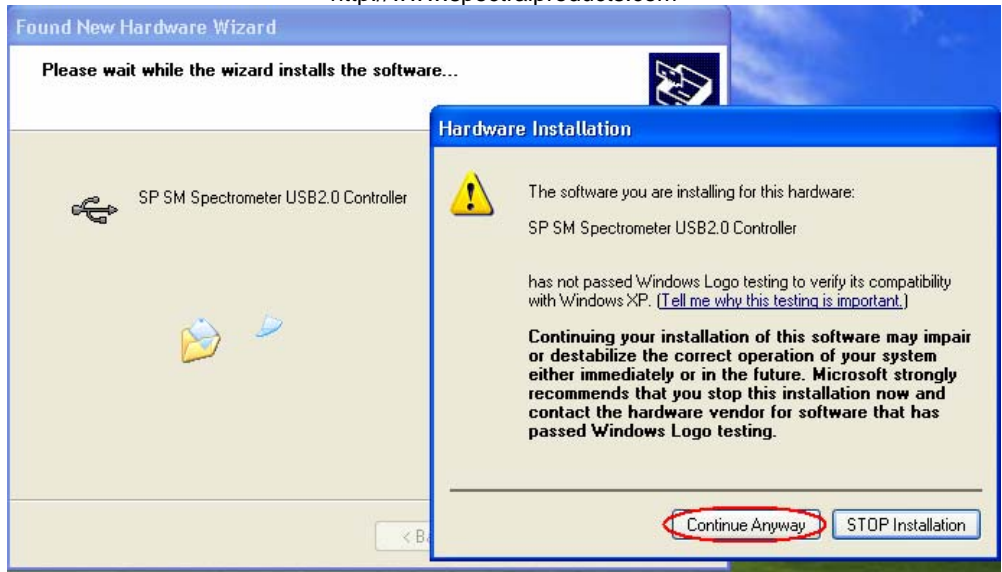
http://www.spectralproducts.com

Found New Hardware Wizard

Please wait while the wizard installs the software...

SP SM Spectrometer USB2.0 Controller

< Ba

Hardware Installation

The software you are installing for this hardware:

SP SM Spectrometer USB2.0 Controller

has not passed Windows Logo testing to verify its compatibility with Windows XP. (Tell me why this testing is important.)

Continuing your installation of this software may impair or destabilize the correct operation of your system either immediately or in the future. Microsoft strongly recommends that you stop this installation now and contact the hardware vendor for software that has passed Windows Logo testing.

Continue Anyway

STOP Installation